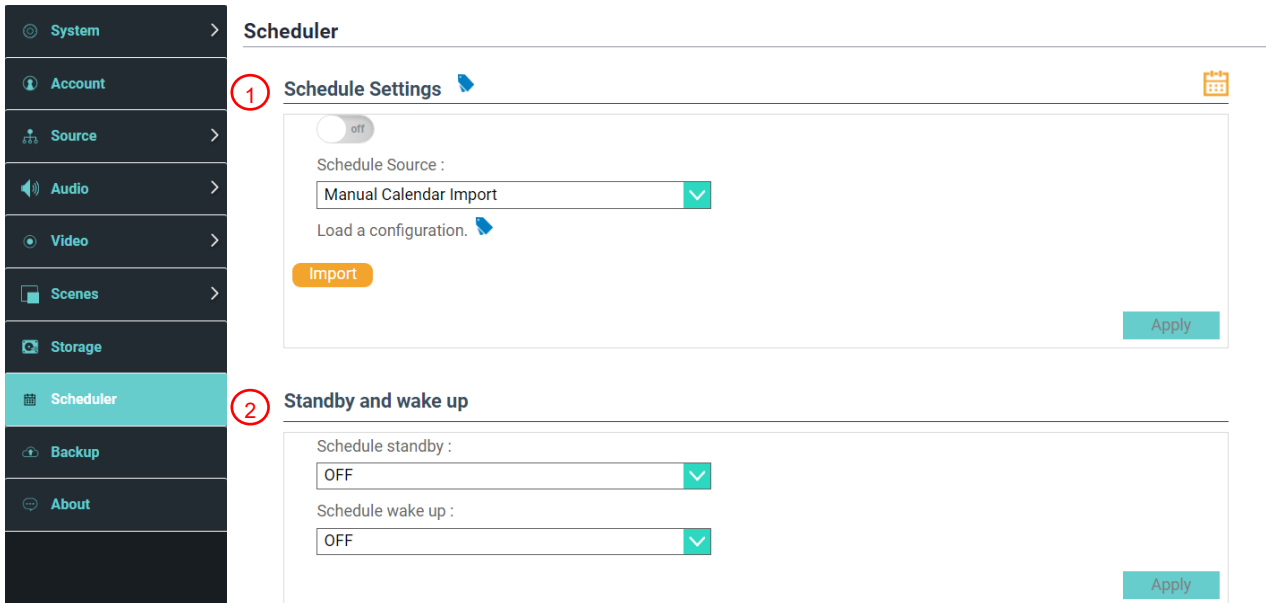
System
Account
Source
Audio
Video
Scenes
Storage
Scheduler
Backup
About

Scheduler

1 Schedule Settings

off

Schedule Source :

Manual Calendar Import

Load a configuration.

Import

Apply

2 Standby and wake up

Schedule standby :

OFF

Schedule wake up :

OFF

Apply